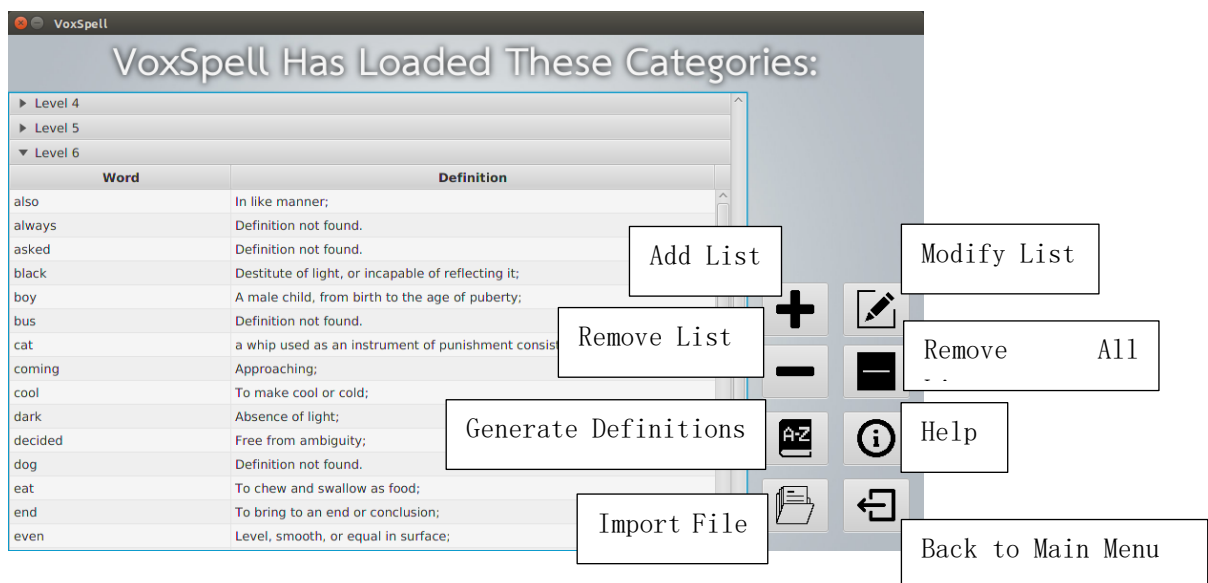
VoxSpell

VoxSpell Has Loaded These Categories:

▶ Level 4
▶ Level 5
▼ Level 6

| Word | Definition |
|---|---|
| also | In like manner; |
| always | Definition not found. |
| asked | Definition not found. |
| black | Destitute of light, or incapable of reflecting it; |
| boy | A male child, from birth to the age of puberty; |
| bus | Definition not found. |
| cat | a whip used as an instrument of punishment consist |
| coming | Approaching; |
| cool | To make cool or cold; |
| dark | Absence of light; |
| decided | Free from ambiguity; |
| dog | Definition not found. |
| eat | To chew and swallow as food; |
| end | To bring to an end or conclusion; |
| even | Level, smooth, or equal in surface; |

Add List

Modify List

Remove List

Remove All

Generate Definitions

Help

Import File

Back to Main Menu